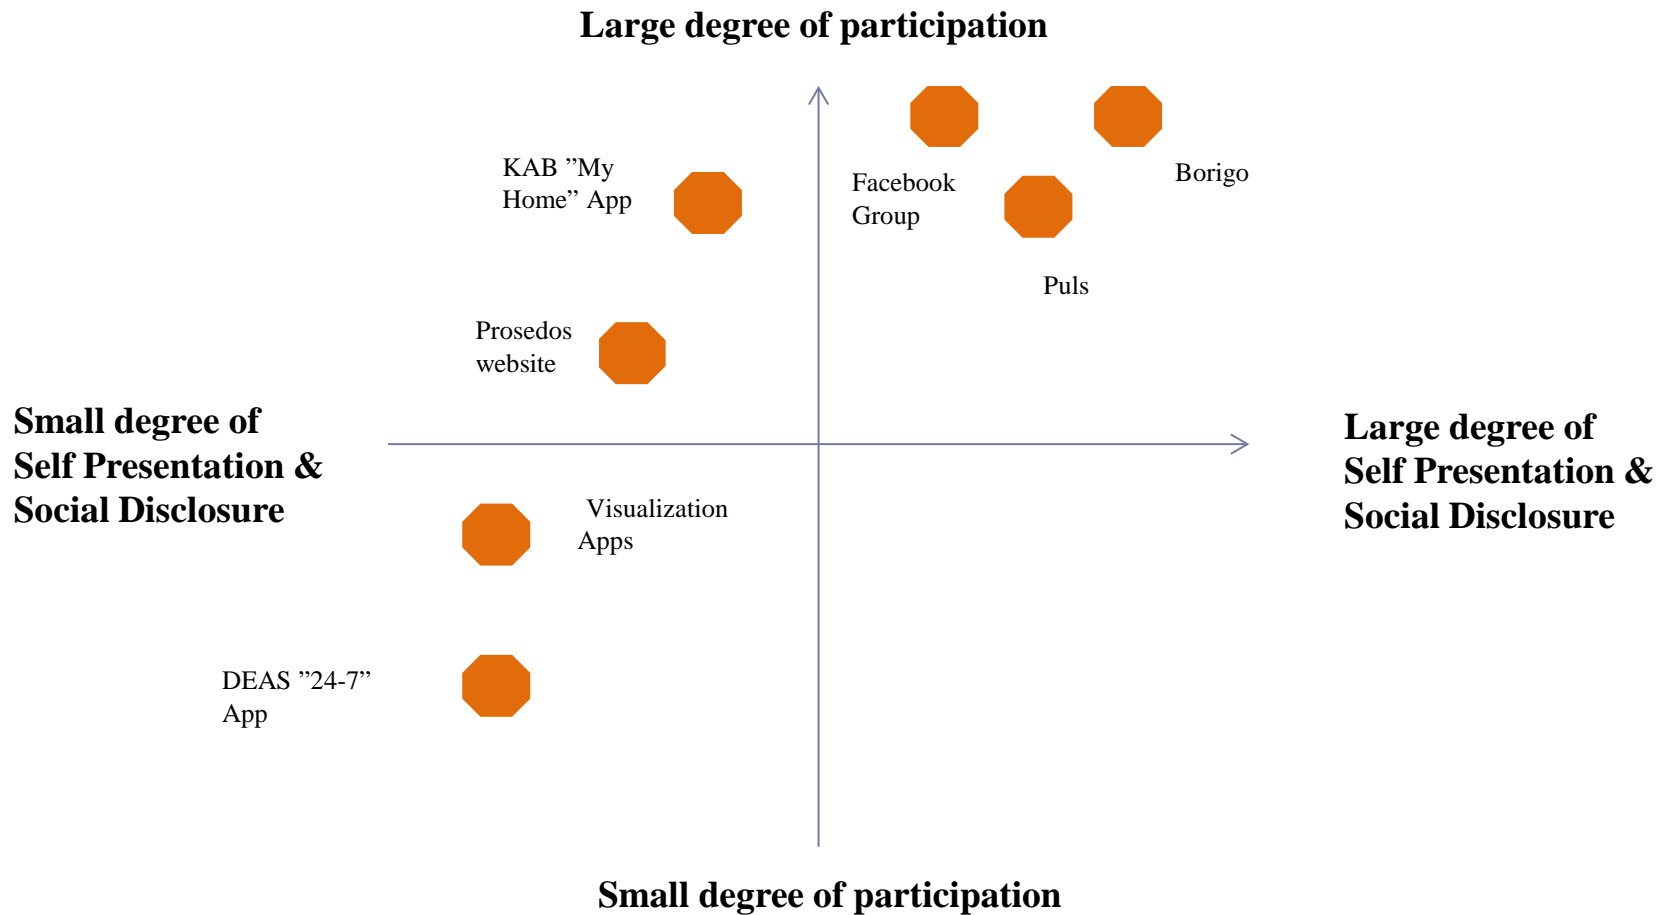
Large degree of participation

KAB ”My Home” App

Facebook Group

Borigo

Puls

Prosedos website

Small degree of Self Presentation & Social Disclosure

Large degree of Self Presentation & Social Disclosure

Visualization Apps

DEAS ”24-7” App

Small degree of participation